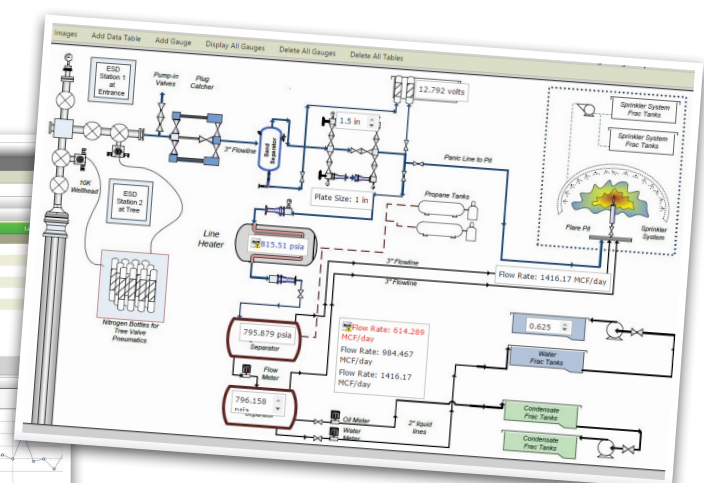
Images Add Data Table Add Gauge Display All Gauges Delete All Gauges Delete All Tables

ESD Station 1 at Entrance

Pump-in Valves

Plug Catcher

12.792 volts

Sprinkler System Frac Tanks

Sprinkler System Frac Tanks

1.5 in

3" Flowline

Sand Separator

Panic Line to Pit

15K Wellhead

ESD Station 2 at Tree

Plate Size: 1 in

Propane Tanks

Flare Pit

Sprinkler System

Line Heater

815.51 psia

3" Flowline

3" Flowline

Flow Rate: 1416.17 MCF/day

Nitrogen Bottles for Tree Valve Pneumatics

795.879 psia

Separator

Flow Rate: 614.289 MCF/day

Flow Rate: 984.467 MCF/day

Flow Rate: 1416.17 MCF/day

0.625

Water Frac Tanks

Flow Meter

796.158 psia

Separator

Oil Meter

Water Meter

2" liquid lines

Condensate Frac Tanks

Condensate Frac Tanks